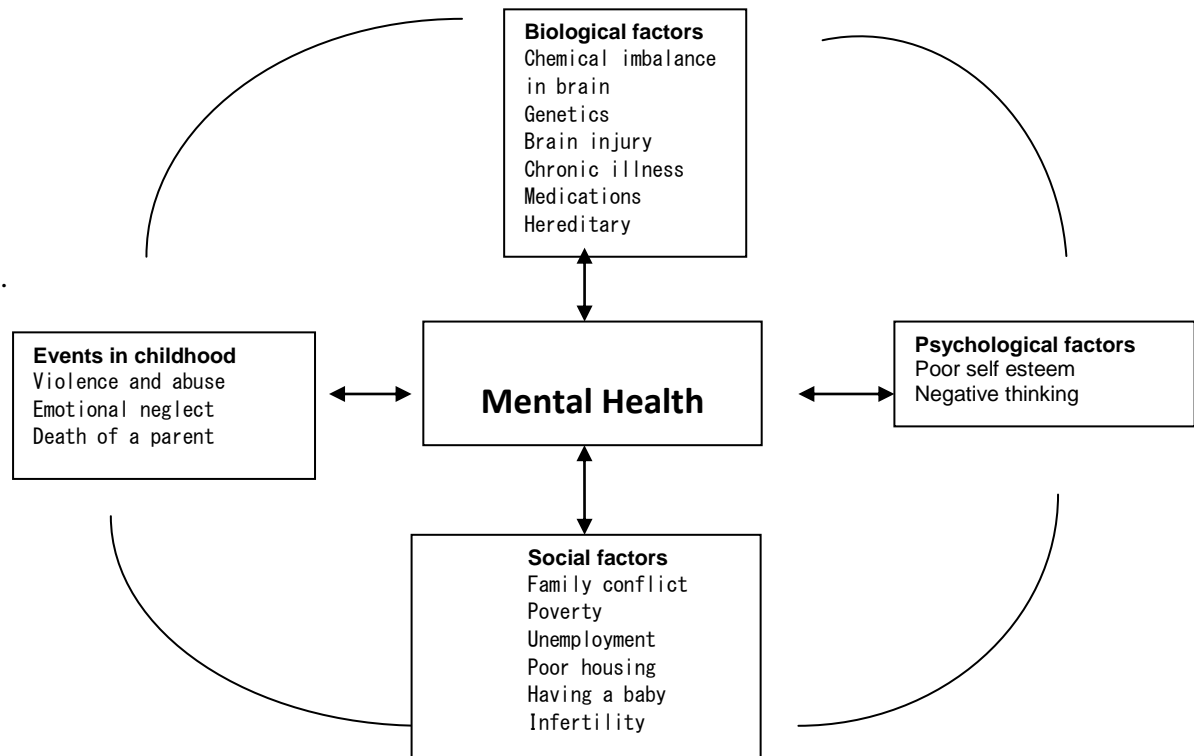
Biological factors
Chemical imbalance in brain
Genetics
Brain injury
Chronic illness
Medications
Hereditary

Events in childhood
Violence and abuse
Emotional neglect
Death of a parent

Mental Health

Psychological factors
Poor self esteem
Negative thinking

Social factors
Family conflict
Poverty
Unemployment
Poor housing
Having a baby
Infertility